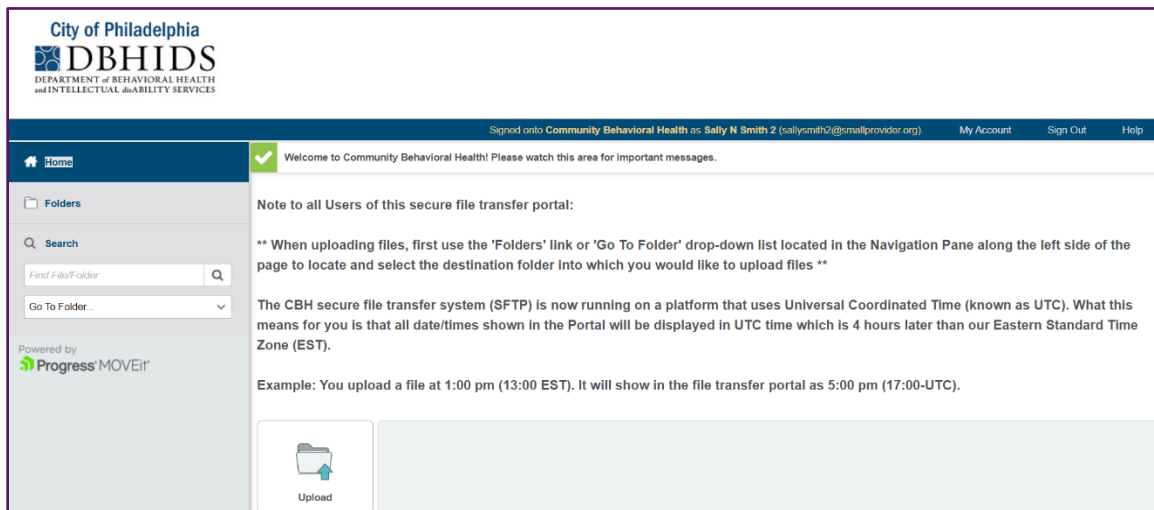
City of Philadelphia
DBHIDS
DEPARTMENT of BEHAVIORAL HEALTH and INTELLECTUAL disABILITY SERVICES

Signed onto Community Behavioral Health as Sally N Smith 2 (sallysmith2@smallprovider.org) My Account Sign Out Help

Home

Folders

Search

Find File/Folder

Go To Folder...

Powered by
Progress MOVEit

Welcome to Community Behavioral Health! Please watch this area for important messages.

Note to all Users of this secure file transfer portal:

** When uploading files, first use the 'Folders' link or 'Go To Folder' drop-down list located in the Navigation Pane along the left side of the page to locate and select the destination folder into which you would like to upload files **

The CBH secure file transfer system (SFTP) is now running on a platform that uses Universal Coordinated Time (known as UTC). What this means for you is that all date/times shown in the Portal will be displayed in UTC time which is 4 hours later than our Eastern Standard Time Zone (EST).

Example: You upload a file at 1:00 pm (13:00 EST). It will show in the file transfer portal as 5:00 pm (17:00-UTC).

Upload